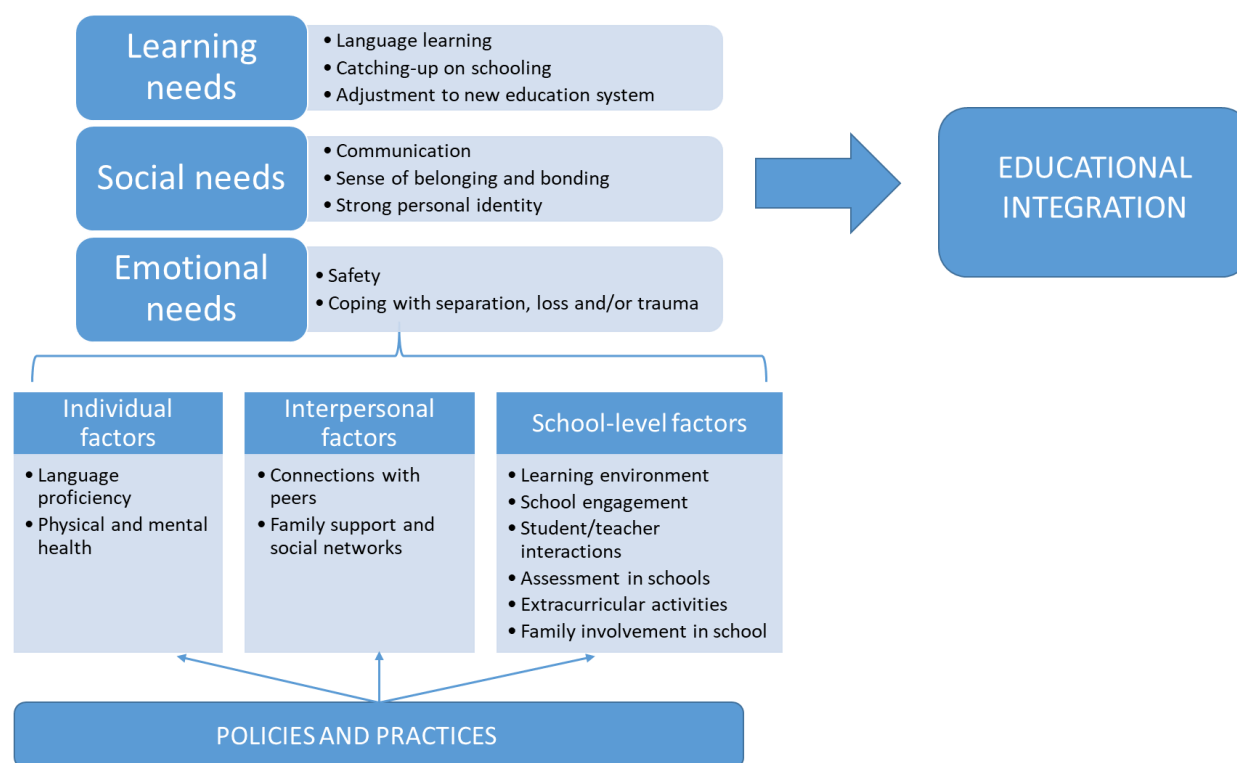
Learning needs
• Language learning
• Catching-up on schooling
• Adjustment to new education system

Social needs
• Communication
• Sense of belonging and bonding
• Strong personal identity

Emotional needs
• Safety
• Coping with separation, loss and/or trauma

EDUCATIONAL INTEGRATION

Individual factors
• Language proficiency
• Physical and mental health

Interpersonal factors
• Connections with peers
• Family support and social networks

School-level factors
• Learning environment
• School engagement
• Student/teacher interactions
• Assessment in schools
• Extracurricular activities
• Family involvement in school

POLICIES AND PRACTICES